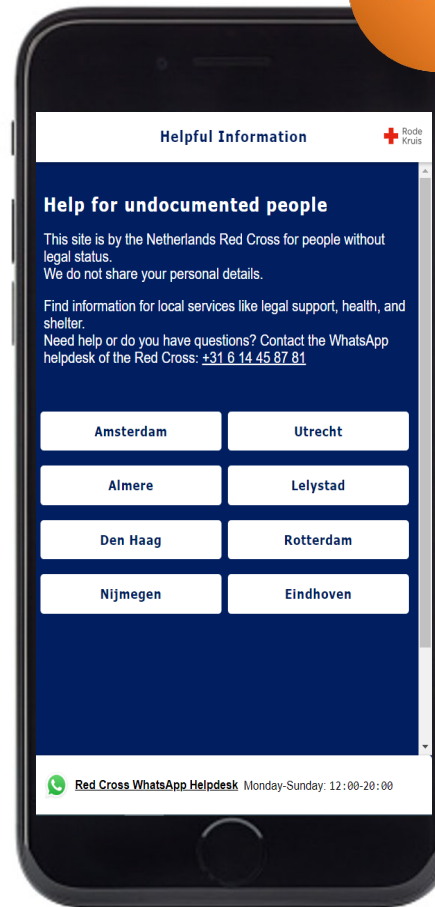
Helpful Information

Rode Kruis

Help for undocumented people

This site is by the Netherlands Red Cross for people without legal status.
We do not share your personal details.

Find information for local services like legal support, health, and shelter.
Need help or do you have questions? Contact the WhatsApp helpdesk of the Red Cross: +31 6 14 45 87 81

| Amsterdam | Utrecht |
|---|---|
| Almere | Lelystad |
| Den Haag | Rotterdam |
| Nijmegen | Eindhoven |

Red Cross WhatsApp Helpdesk Monday-Sunday: 12:00-20:00